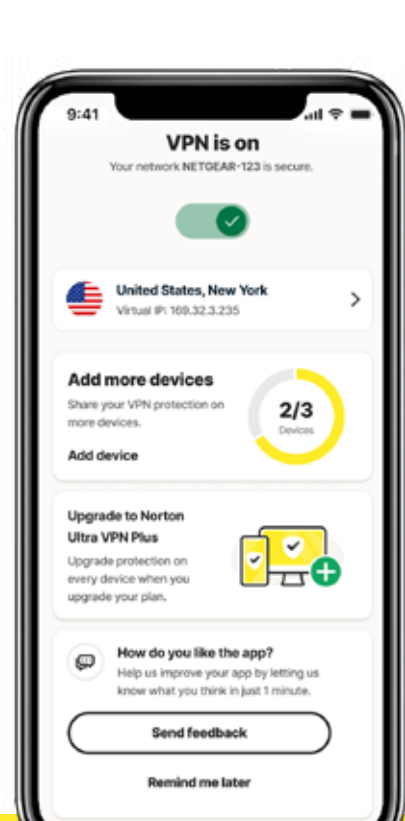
9:41

VPN is on

Your network NETGEAR-123 is secure.

United States, New York
Virtual IP: 169.32.3.235

Add more devices
Share your VPN protection on more devices.

Add device

2/3
Devices

Upgrade to Norton Ultra VPN Plus
Upgrade protection on every device when you upgrade your plan.

How do you like the app?
Help us improve your app by letting us know what you think in just 1 minute.

Send feedback

Remind me later